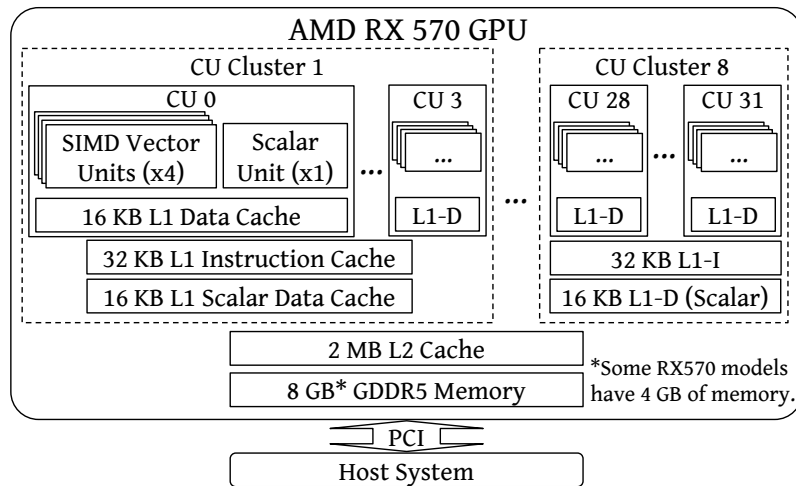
AMD RX 570 GPU

CU Cluster 1

CU 0

SIMD Vector Units (x4)

Scalar Unit (x1)

16 KB L1 Data Cache

...

CU 3

...

L1-D

32 KB L1 Instruction Cache

16 KB L1 Scalar Data Cache

...

CU Cluster 8

CU 28

...

L1-D

...

CU 31

...

L1-D

32 KB L1-I

16 KB L1-D (Scalar)

2 MB L2 Cache

8 GB* GDDR5 Memory

*Some RX570 models have 4 GB of memory.

PCI

Host System